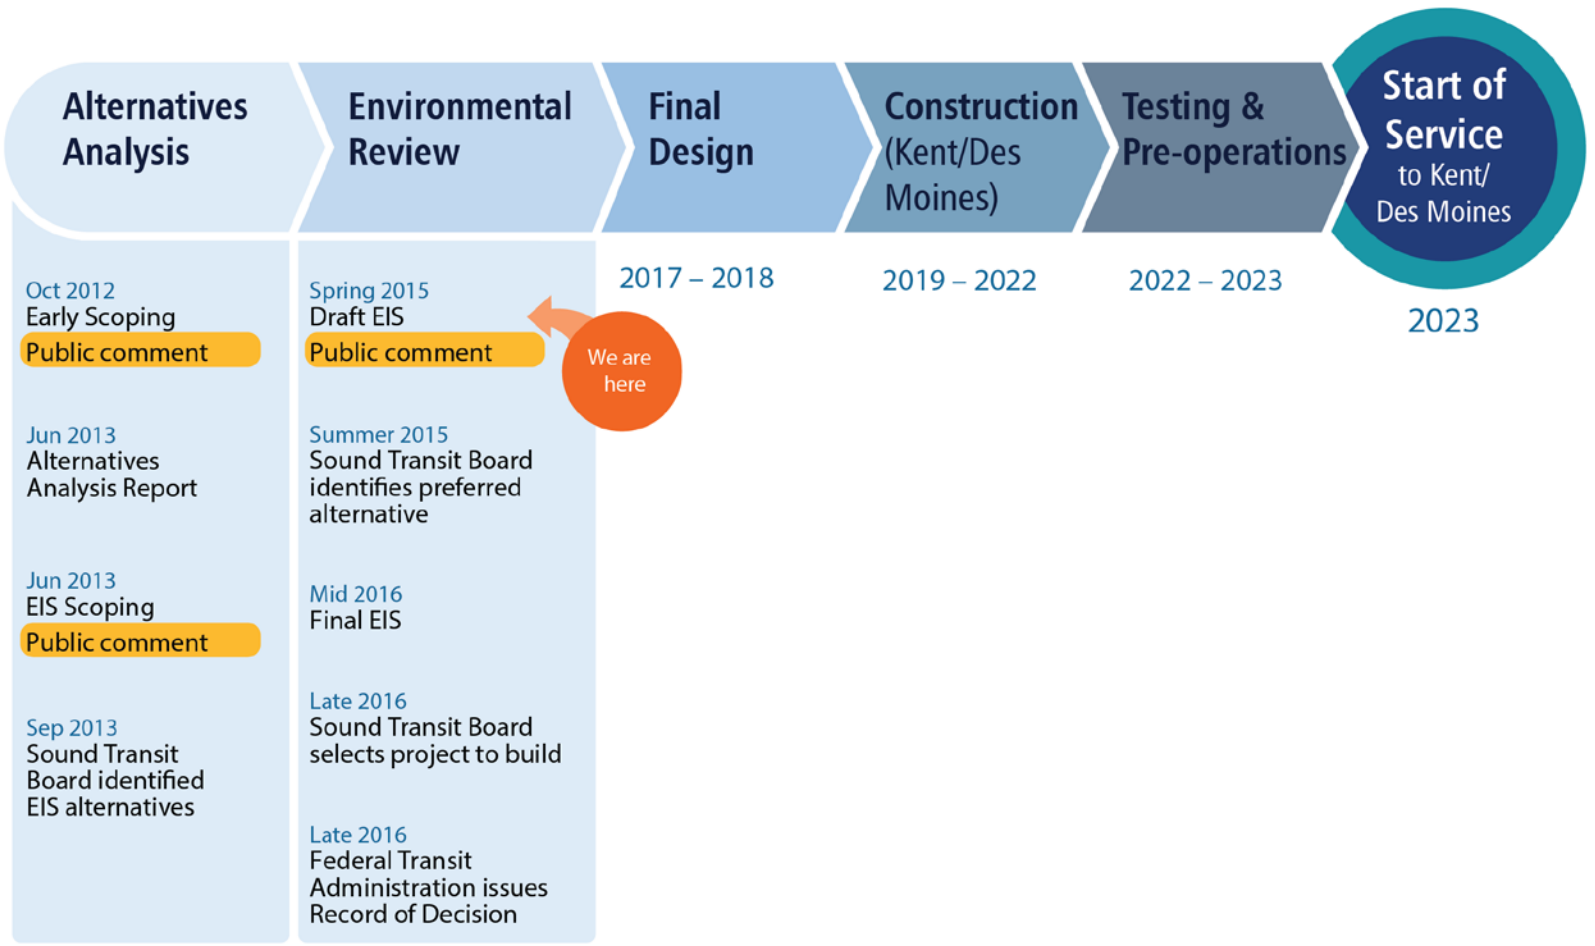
Alternatives Analysis

Environmental Review

Final Design

Construction (Kent/Des Moines)

Testing & Pre-operations

Start of Service to Kent/ Des Moines

Oct 2012
Early Scoping
Public comment

Jun 2013
Alternatives Analysis Report

Jun 2013
EIS Scoping
Public comment

Sep 2013
Sound Transit Board identified EIS alternatives

Spring 2015
Draft EIS
Public comment

We are here

Summer 2015
Sound Transit Board identifies preferred alternative

Mid 2016
Final EIS

Late 2016
Sound Transit Board selects project to build

Late 2016
Federal Transit Administration issues Record of Decision

2017 – 2018

2019 – 2022

2022 – 2023

2023